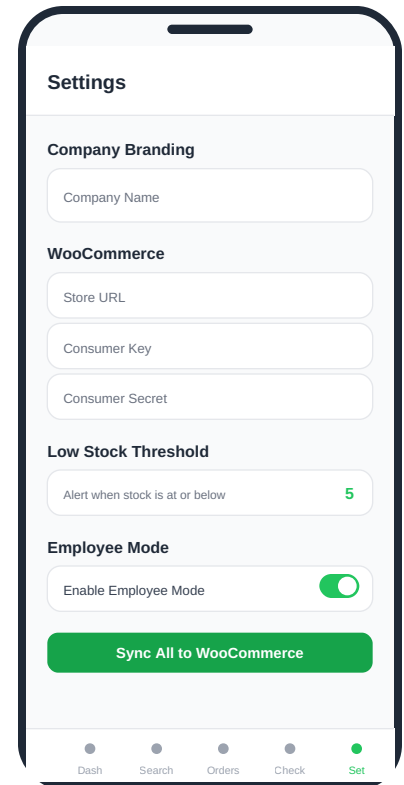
Settings

Company Branding

Company Name

WooCommerce

Store URL

Consumer Key

Consumer Secret

Low Stock Threshold

Alert when stock is at or below 5

Employee Mode

Enable Employee Mode

Sync All to WooCommerce

Dash Search Orders Check Set